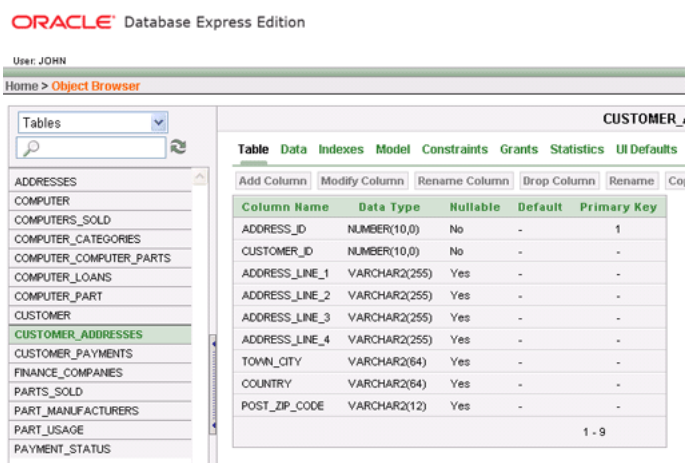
ORACLE® Database Express Edition

User: JOHN

Home > Object Browser

Tables

ADDRESSES
COMPUTER
COMPUTERS_SOLD
COMPUTER_CATEGORIES
COMPUTER_COMPUTER_PARTS
COMPUTER_LOANS
COMPUTER_PART
CUSTOMER
CUSTOMER_ADDRESSES
CUSTOMER_PAYMENTS
FINANCE_COMPANIES
PARTS_SOLD
PART_MANUFACTURERS
PART_USAGE
PAYMENT_STATUS

CUSTOMER_A

Table Data Indexes Model Constraints Grants Statistics UI Defaults

Add Column Modify Column Rename Column Drop Column Rename Co

| Column Name | Data Type | Nullable | Default | Primary Key |
|---|---|---|---|---|
| ADDRESS_ID | NUMBER(10,0) | No | - | 1 |
| CUSTOMER_ID | NUMBER(10,0) | No | - | - |
| ADDRESS_LINE_1 | VARCHAR2(255) | Yes | - | - |
| ADDRESS_LINE_2 | VARCHAR2(255) | Yes | - | - |
| ADDRESS_LINE_3 | VARCHAR2(255) | Yes | - | - |
| ADDRESS_LINE_4 | VARCHAR2(255) | Yes | - | - |
| TOWN_CITY | VARCHAR2(64) | Yes | - | - |
| COUNTRY | VARCHAR2(64) | Yes | - | - |
| POST_ZIP_CODE | VARCHAR2(12) | Yes | - | - |

1 - 9